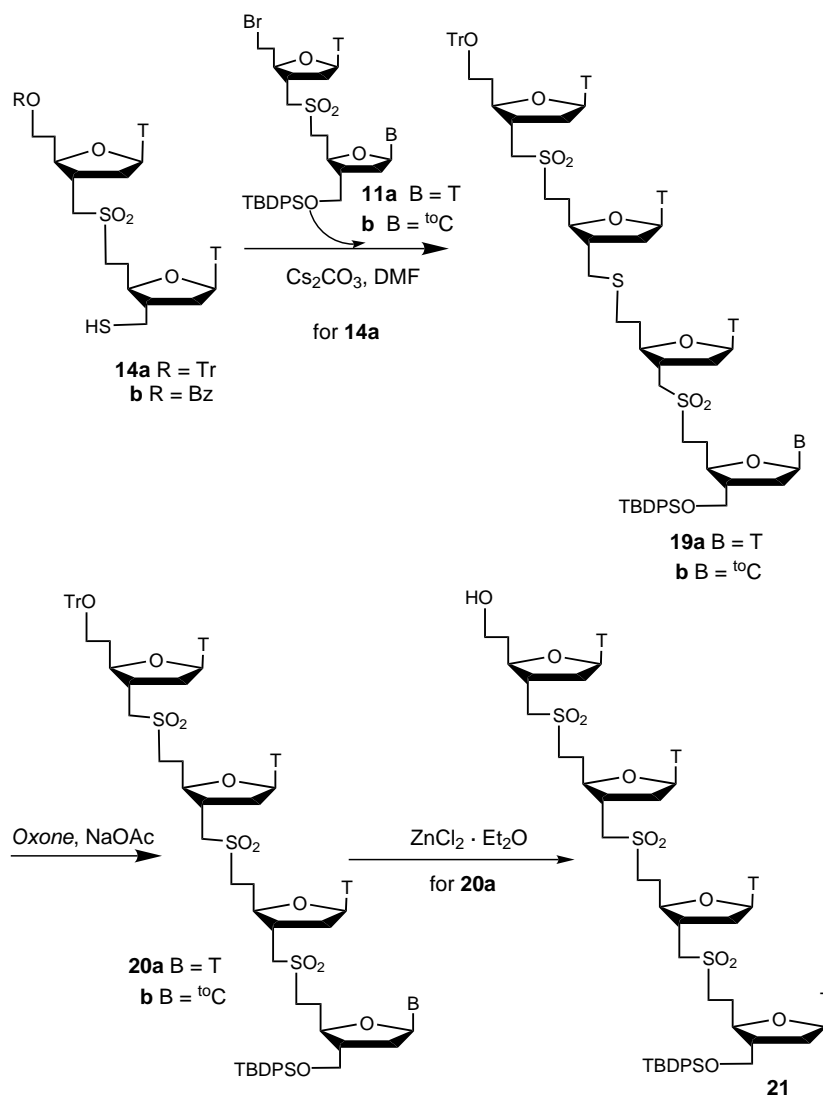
RO
O
T
$SO_2$
O
T
HS
**14a** R = Tr
**b** R = Bz

Br
O
T
$SO_2$
O
B
TBDPSO
**11a** B = T
**b** B = $^{to}$C
$Cs_2CO_3$, DMF
for **14a**

TrO
O
T
$SO_2$
O
T
S
O
T
$SO_2$
O
B
TBDPSO
**19a** B = T
**b** B = $^{to}$C

*Oxone*, NaOAc

TrO
O
T
$SO_2$
O
T
$SO_2$
O
T
$SO_2$
O
B
TBDPSO
**20a** B = T
**b** B = $^{to}$C

$ZnCl_2 \cdot Et_2O$
for **20a**

HO
O
T
$SO_2$
O
T
$SO_2$
O
T
$SO_2$
O
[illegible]
TBDPSO
**21**